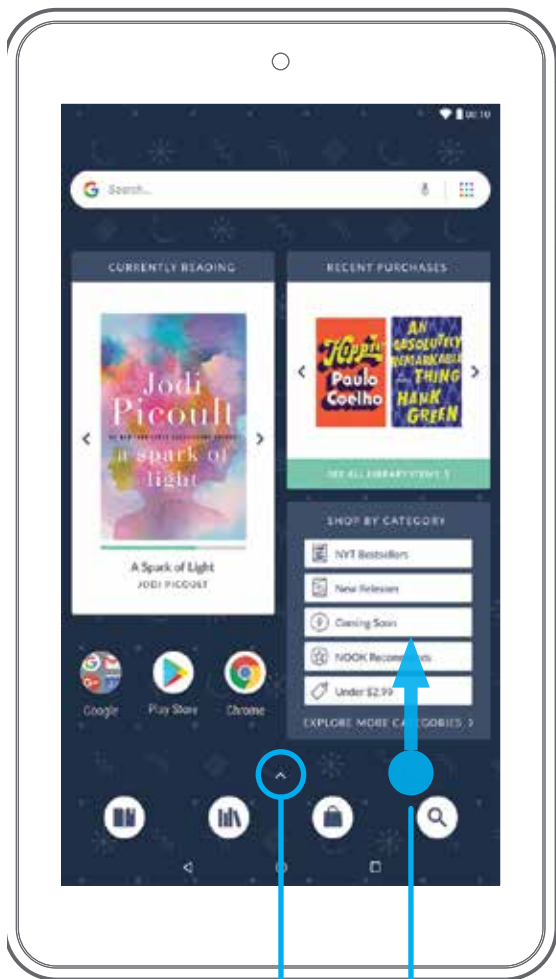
10:10

Search...

CURRENTLY READING

Jodi Picoult

a spark of light

A Spark of Light
JODI PICOULT

RECENT PURCHASES

Hippie
Paulo Coelho

AN ABSOLUTELY REMARKABLE THING
HANK GREEN

SEE ALL LIBRARY ITEMS >

SHOP BY CATEGORY

NYT Bestsellers

New Releases

Coming Soon

NOOK Recomm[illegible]ds

Under $2.99

EXPLORE MORE CA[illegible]EGORIES >

Google

Play Store

Chrome